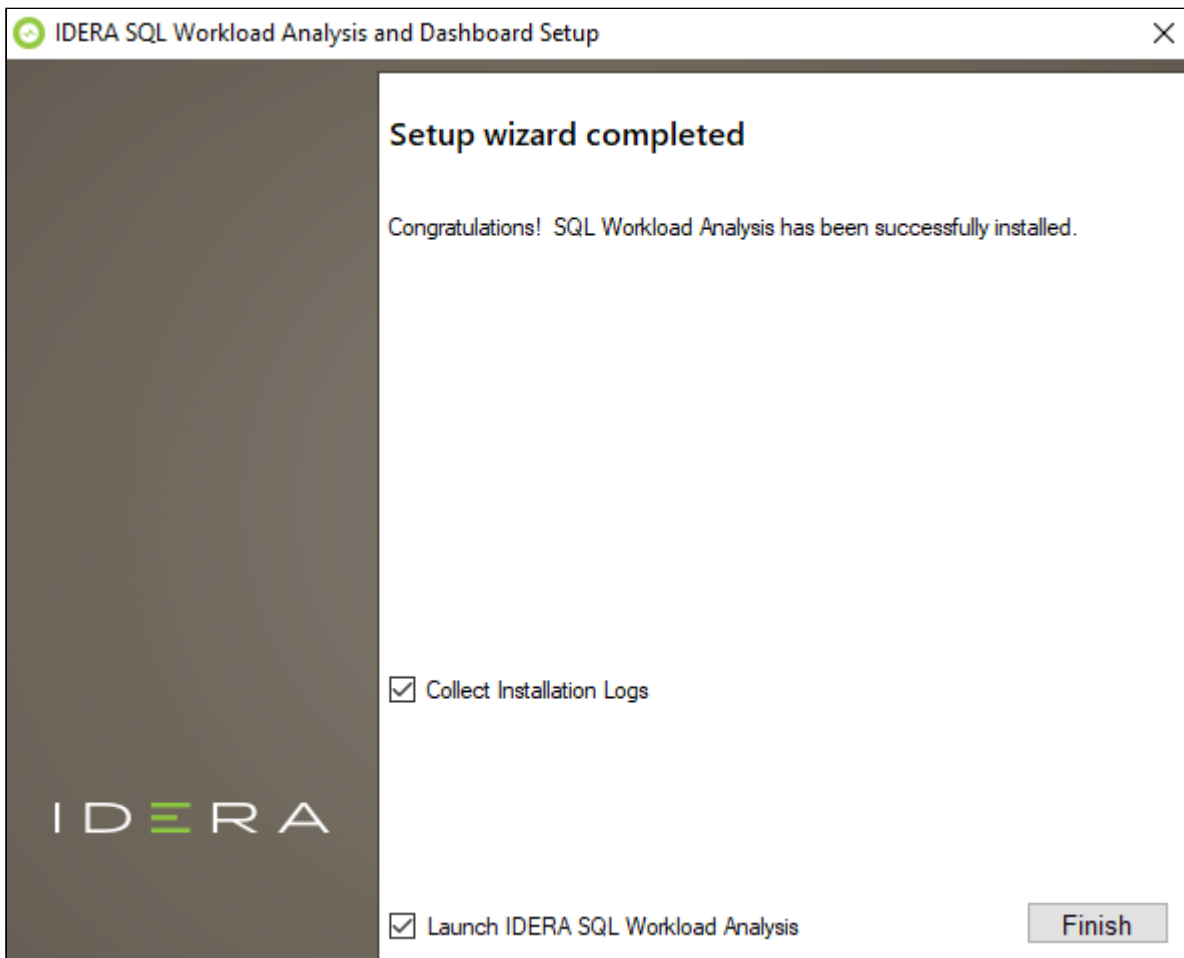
IDERA SQL Workload Analysis and Dashboard Setup

×

Setup wizard completed

Congratulations! SQL Workload Analysis has been successfully installed.

☑ Collect Installation Logs

IDERA

☑ Launch IDERA SQL Workload Analysis

Finish